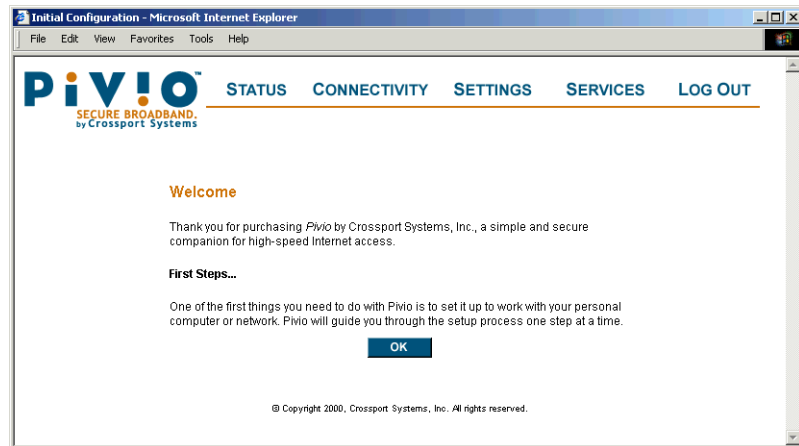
Initial Configuration - Microsoft Internet Explorer

File Edit View Favorites Tools Help

PiV!O™
SECURE BROADBAND.
by Crossport Systems

STATUS CONNECTIVITY SETTINGS SERVICES LOG OUT

Welcome

Thank you for purchasing *Pivio* by Crossport Systems, Inc., a simple and secure companion for high-speed Internet access.

First Steps...

One of the first things you need to do with Pivio is to set it up to work with your personal computer or network. Pivio will guide you through the setup process one step at a time.

OK

© Copyright 2000, Crossport Systems, Inc. All rights reserved.